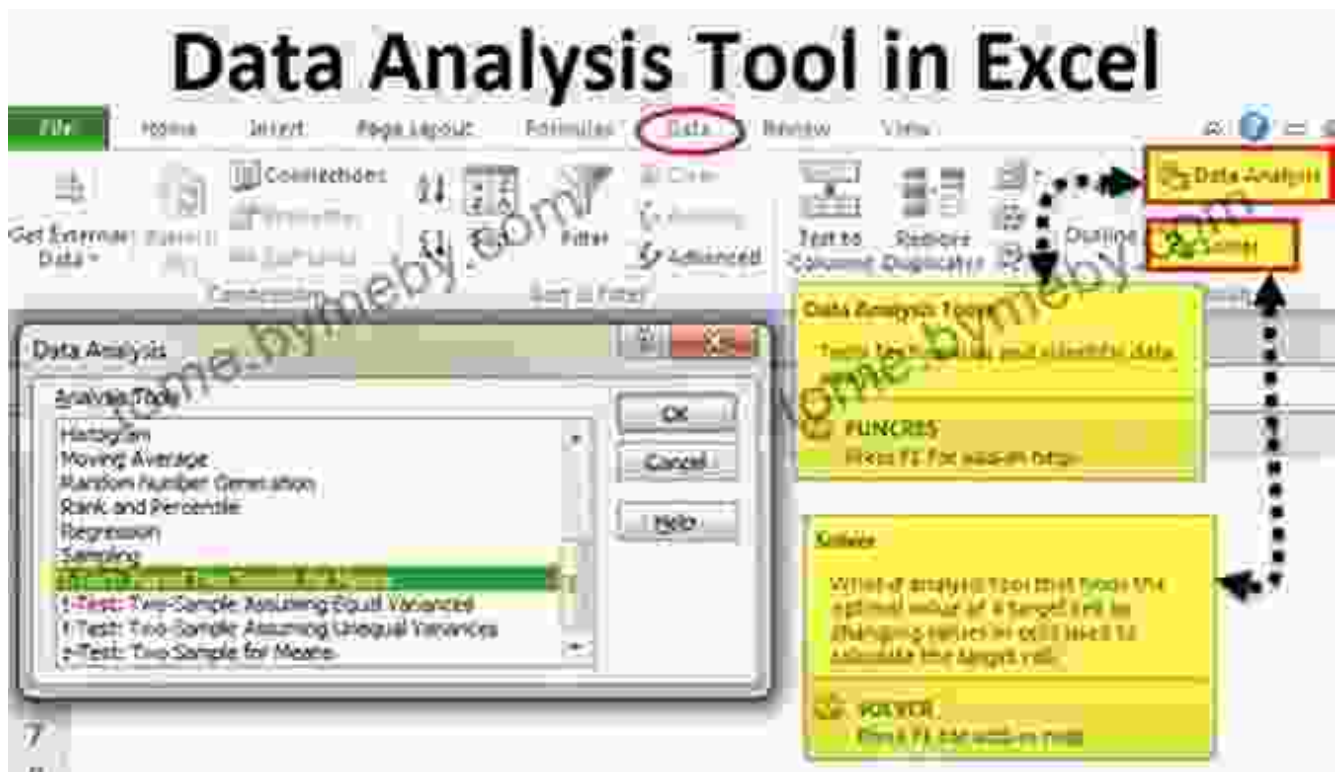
Data Analysis Tool in Excel

File Home Insert Page Layout Formulas Data Review View

Get External Data
Connections
Filter
Advanced
Text to Columns
Remove Duplicates
Outline
Data Analysis
Solver

Data Analysis Tools
Tools for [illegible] and scientific data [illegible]
FUNCRES
Press F1 for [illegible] help

Solver
What-if analysis tool that finds the optimal value of a target cell by changing values in cells used to calculate the target cell.
SOLVER
Press F1 for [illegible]

Data Analysis
Analysis Tools
Histogram
Moving Average
Random Number Generation
Rank and Percentile
Regression
Sampling
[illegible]
t-Test: Two-Sample Assuming Equal Variances
t-Test: Two-Sample Assuming Unequal Variances
z-Test: Two Sample for Means
OK
Cancel
Help

7

tome.bymeby.com